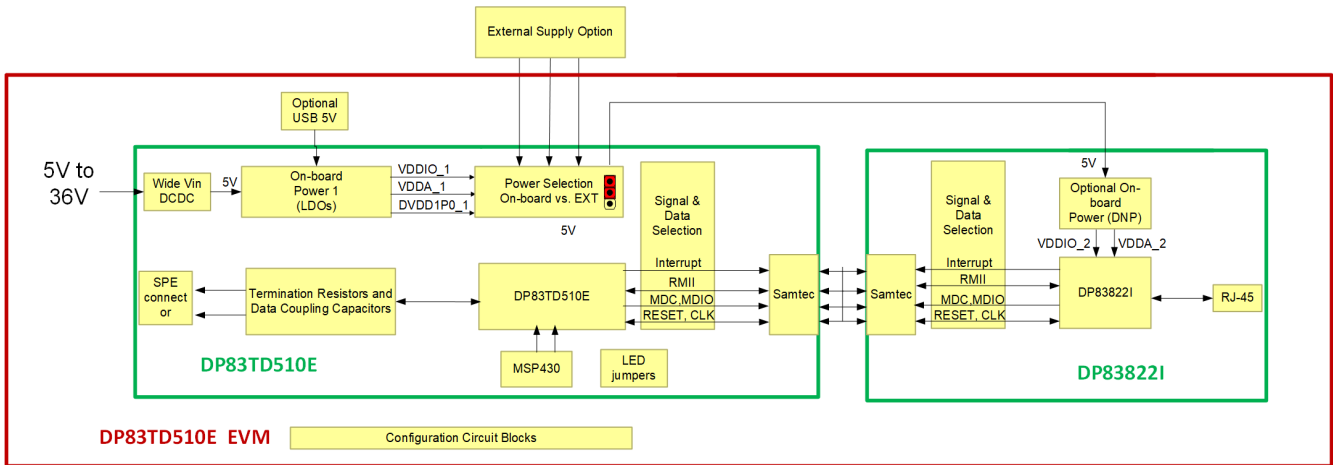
External Supply Option

Optional USB 5V

5V to 36V

Wide Vin DCDC

5V

On-board Power 1 (LDOs)

VDDIO_1
VDDA_1
DVDD1P0_1

Power Selection On-board vs. EXT

5V

Signal & Data Selection

Interrupt
RMII
MDC,MDIO
RESET, CLK

Samtec

SPE connector

Termination Resistors and Data Coupling Capacitors

DP83TD510E

MSP430

LED jumpers

DP83TD510E

5V

Optional On-board Power (DNP)

VDDIO_2
VDDA_2

Signal & Data Selection

Samtec

Interrupt
RMII
MDC,MDIO
RESET, CLK

DP83822I

RJ-45

DP83822I

DP83TD510E EVM

Configuration Circuit Blocks